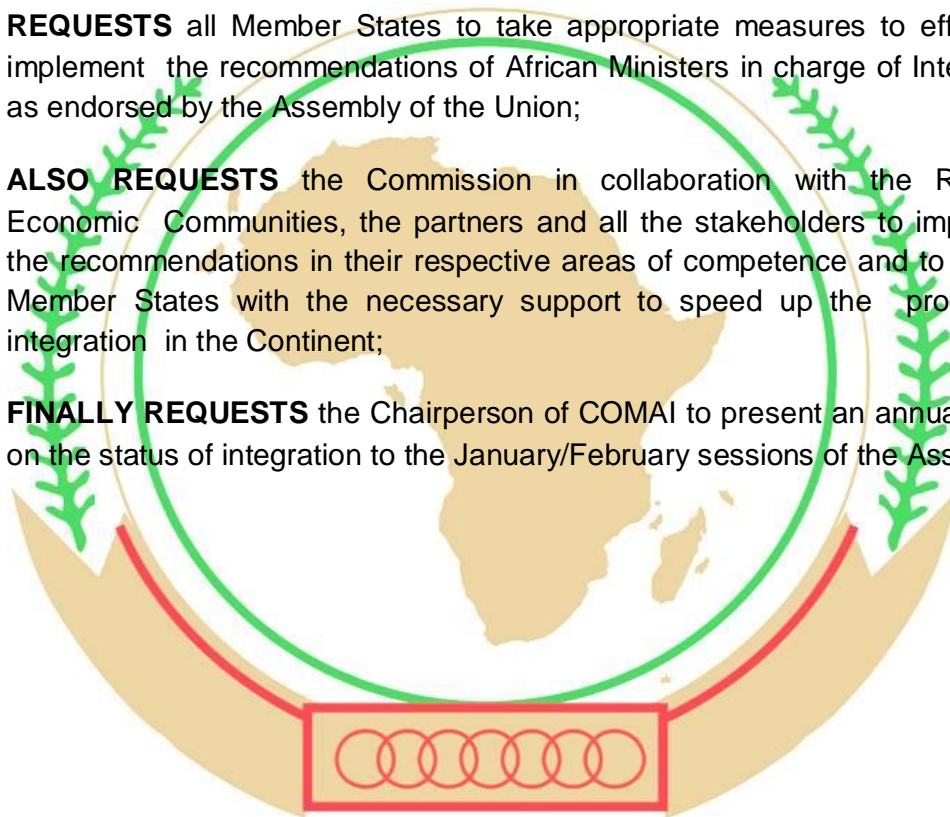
**REQUESTS** all Member States to take appropriate measures to eff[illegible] implement the recommendations of African Ministers in charge of Inte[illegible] as endorsed by the Assembly of the Union;

**ALSO REQUESTS** the Commission in collaboration with the R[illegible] Economic Communities, the partners and all the stakeholders to imp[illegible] the recommendations in their respective areas of competence and to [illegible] Member States with the necessary support to speed up the pro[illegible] integration in the Continent;

**FINALLY REQUESTS** the Chairperson of COMAI to present an annua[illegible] on the status of integration to the January/February sessions of the Ass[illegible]